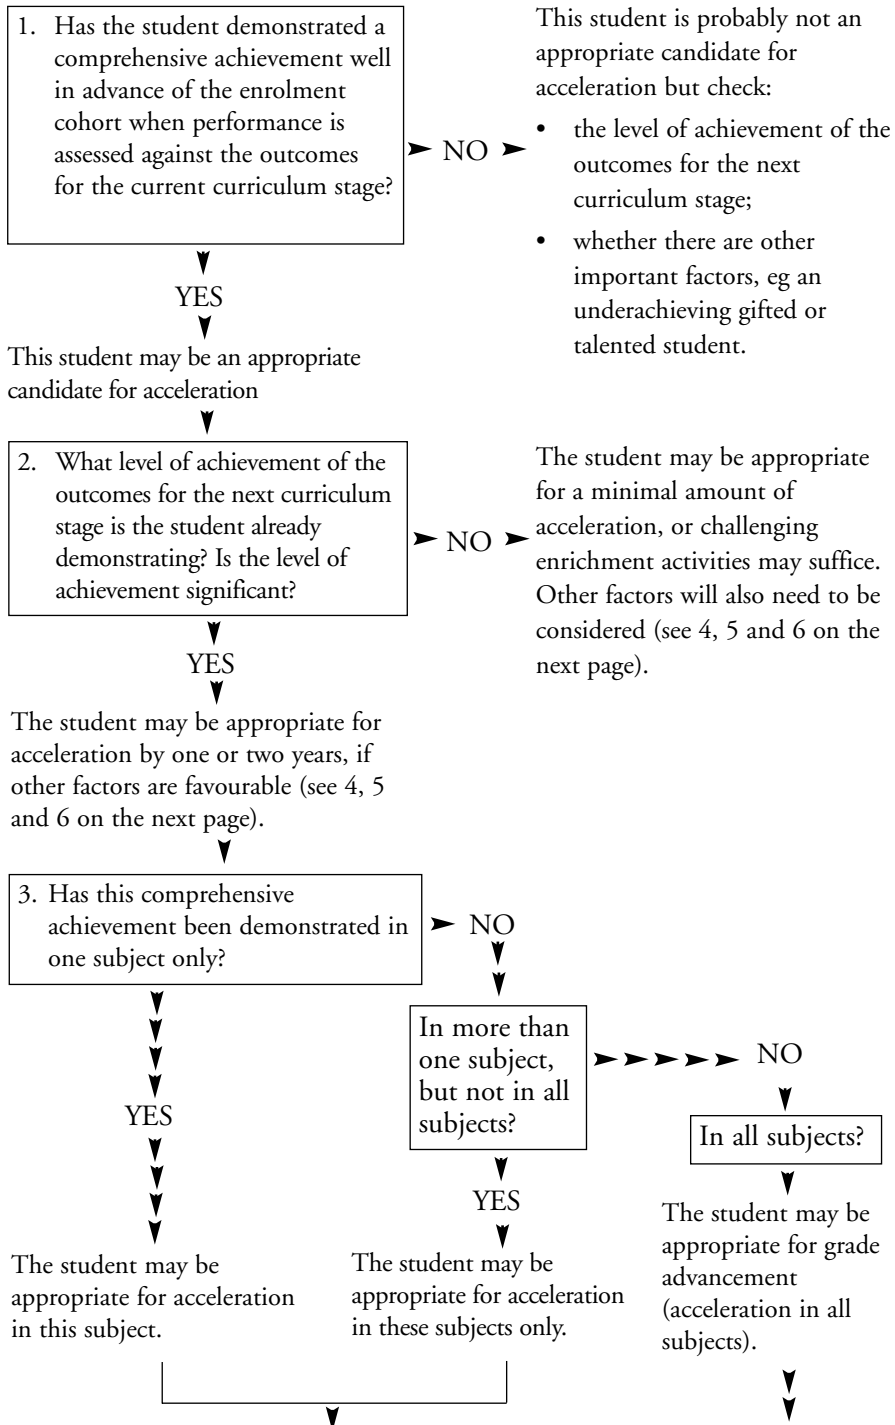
1. Has the student demonstrated a comprehensive achievement well in advance of the enrolment cohort when performance is assessed against the outcomes for the current curriculum stage?

NO

This student is probably not an appropriate candidate for acceleration but check:

- the level of achievement of the outcomes for the next curriculum stage;
- whether there are other important factors, eg an underachieving gifted or talented student.

YES

This student may be an appropriate candidate for acceleration

2. What level of achievement of the outcomes for the next curriculum stage is the student already demonstrating? Is the level of achievement significant?

NO

The student may be appropriate for a minimal amount of acceleration, or challenging enrichment activities may suffice. Other factors will also need to be considered (see 4, 5 and 6 on the next page).

YES

The student may be appropriate for acceleration by one or two years, if other factors are favourable (see 4, 5 and 6 on the next page).

3. Has this comprehensive achievement been demonstrated in one subject only?

NO

YES

In more than one subject, but not in all subjects?

NO

In all subjects?

YES

The student may be appropriate for acceleration in this subject.

The student may be appropriate for acceleration in these subjects only.

The student may be appropriate for grade advancement (acceleration in all subjects).